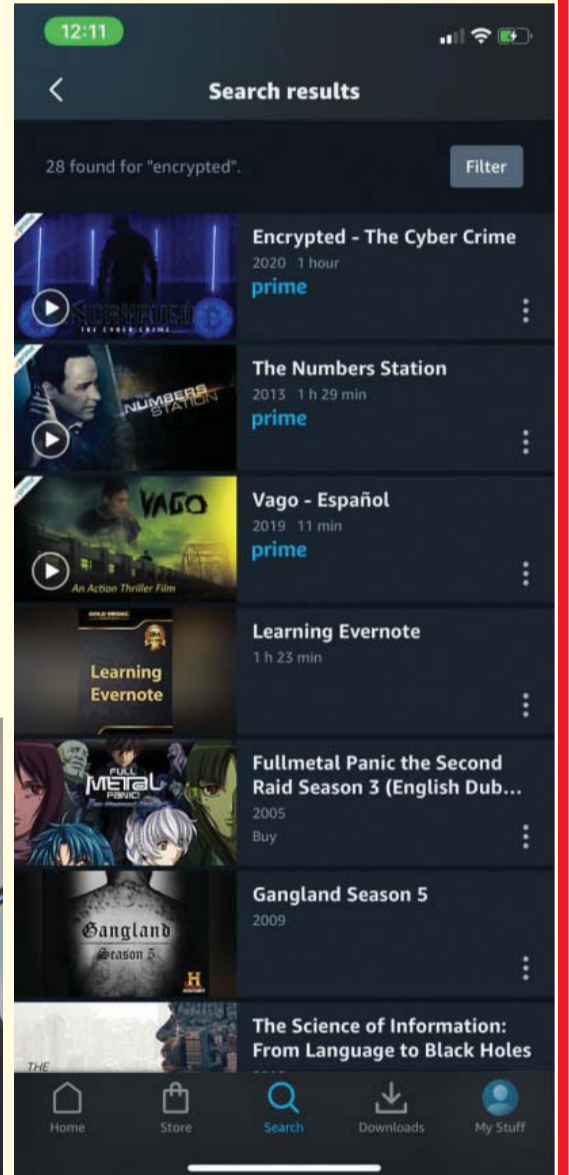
12:11

Search results

28 found for "encrypted".

Filter

ENCRYPTED
THE CYBER CRIME

Encrypted - The Cyber Crime
2020 1 hour
prime

NUMBERS STATION

The Numbers Station
2013 1 h 29 min
prime

VAGO
An Action Thriller Film

Vago - Español
2019 11 min
prime

GOLD MEDAL
Learning Evernote

Learning Evernote
1 h 23 min

FULL METAL PANIC

Fullmetal Panic the Second Raid Season 3 (English Dub...
2005
Buy

Gangland Season 5
HISTORY

Gangland Season 5
2009

THE

The Science of Information: From Language to Black Holes

Home
Store
Search
Downloads
My Stuff